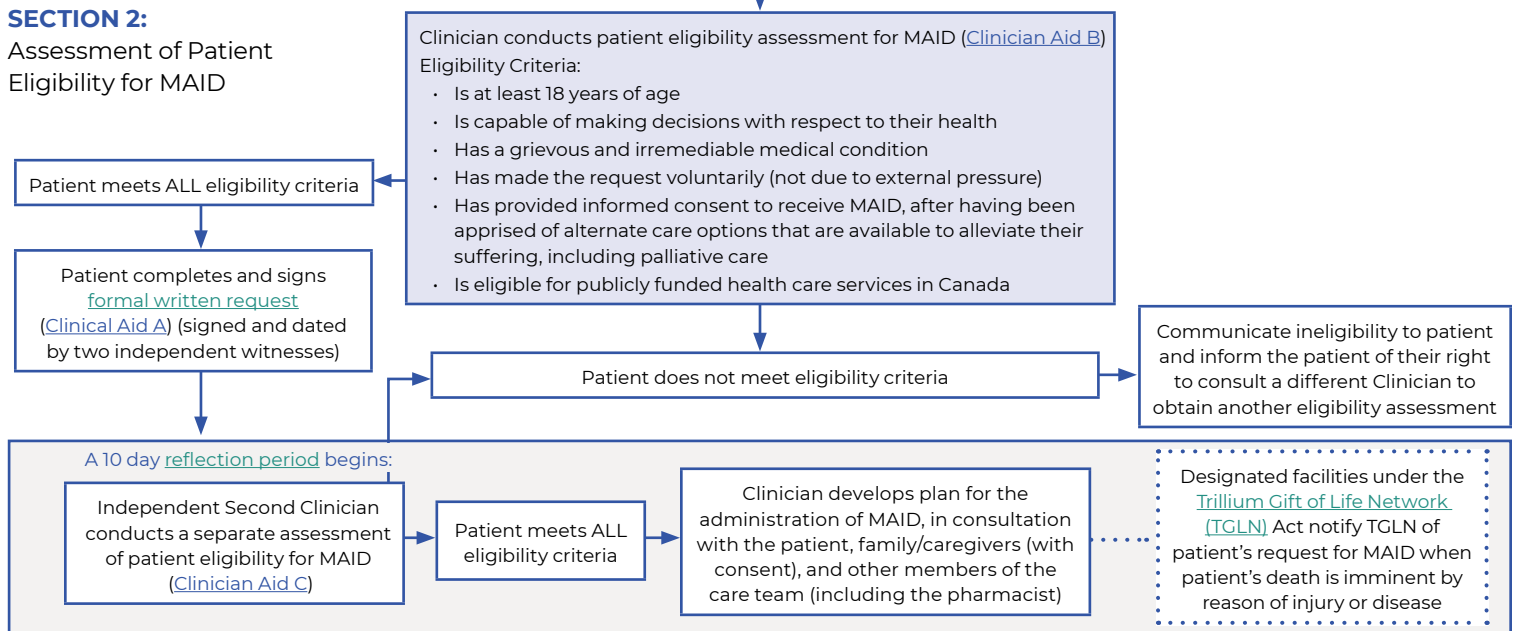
SECTION 2:
Assessment of Patient Eligibility for MAID

Clinician conducts patient eligibility assessment for MAID (Clinician Aid B)
Eligibility Criteria:
• Is at least 18 years of age
• Is capable of making decisions with respect to their health
• Has a grievous and irremediable medical condition
• Has made the request voluntarily (not due to external pressure)
• Has provided informed consent to receive MAID, after having been apprised of alternate care options that are available to alleviate their suffering, including palliative care
• Is eligible for publicly funded health care services in Canada

Patient meets ALL eligibility criteria

Patient completes and signs formal written request (Clinical Aid A) (signed and dated by two independent witnesses)

Patient does not meet eligibility criteria

Communicate ineligibility to patient and inform the patient of their right to consult a different Clinician to obtain another eligibility assessment

A 10 day reflection period begins:

Independent Second Clinician conducts a separate assessment of patient eligibility for MAID (Clinician Aid C)

Patient meets ALL eligibility criteria

Clinician develops plan for the administration of MAID, in consultation with the patient, family/caregivers (with consent), and other members of the care team (including the pharmacist)

Designated facilities under the Trillium Gift of Life Network (TGLN) Act notify TGLN of patient's request for MAID when patient's death is imminent by reason of injury or disease